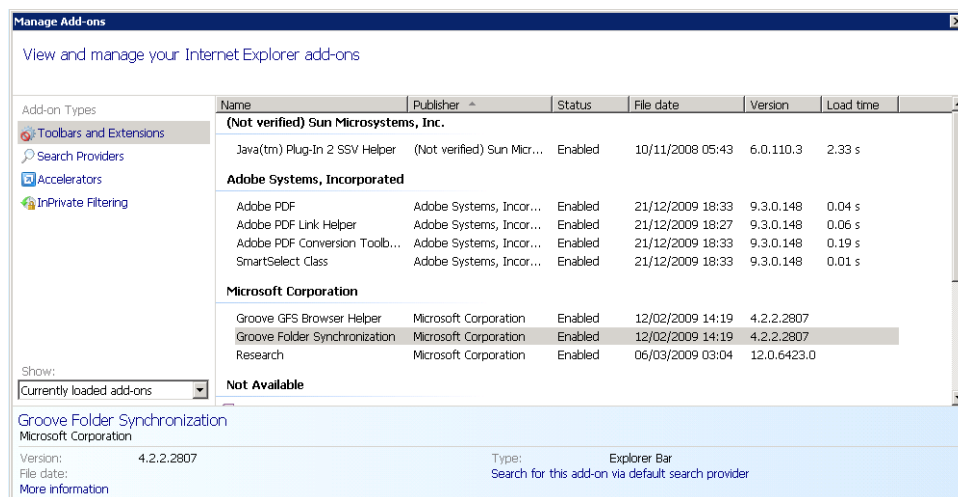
Manage Add-ons

View and manage your Internet Explorer add-ons

Add-on Types
Toolbars and Extensions
Search Providers
Accelerators
InPrivate Filtering

Show:
Currently loaded add-ons

| Name | Publisher | Status | File date | Version | Load time |
|---|---|---|---|---|---|
| (Not verified) Sun Microsystems, Inc. | | | | | |
| Java(tm) Plug-In 2 SSV Helper | (Not verified) Sun Micr... | Enabled | 10/11/2008 05:43 | 6.0.110.3 | 2.33 s |
| Adobe Systems, Incorporated | | | | | |
| Adobe PDF | Adobe Systems, Incor... | Enabled | 21/12/2009 18:33 | 9.3.0.148 | 0.04 s |
| Adobe PDF Link Helper | Adobe Systems, Incor... | Enabled | 21/12/2009 18:27 | 9.3.0.148 | 0.06 s |
| Adobe PDF Conversion Toolb... | Adobe Systems, Incor... | Enabled | 21/12/2009 18:33 | 9.3.0.148 | 0.19 s |
| SmartSelect Class | Adobe Systems, Incor... | Enabled | 21/12/2009 18:33 | 9.3.0.148 | 0.01 s |
| Microsoft Corporation | | | | | |
| Groove GFS Browser Helper | Microsoft Corporation | Enabled | 12/02/2009 14:19 | 4.2.2.2807 | |
| Groove Folder Synchronization | Microsoft Corporation | Enabled | 12/02/2009 14:19 | 4.2.2.2807 | |
| Research | Microsoft Corporation | Enabled | 06/03/2009 03:04 | 12.0.6423.0 | |
| Not Available | | | | | |

Groove Folder Synchronization
Microsoft Corporation

Version: 4.2.2.2807
File date:
More information

Type: Explorer Bar
Search for this add-on via default search provider